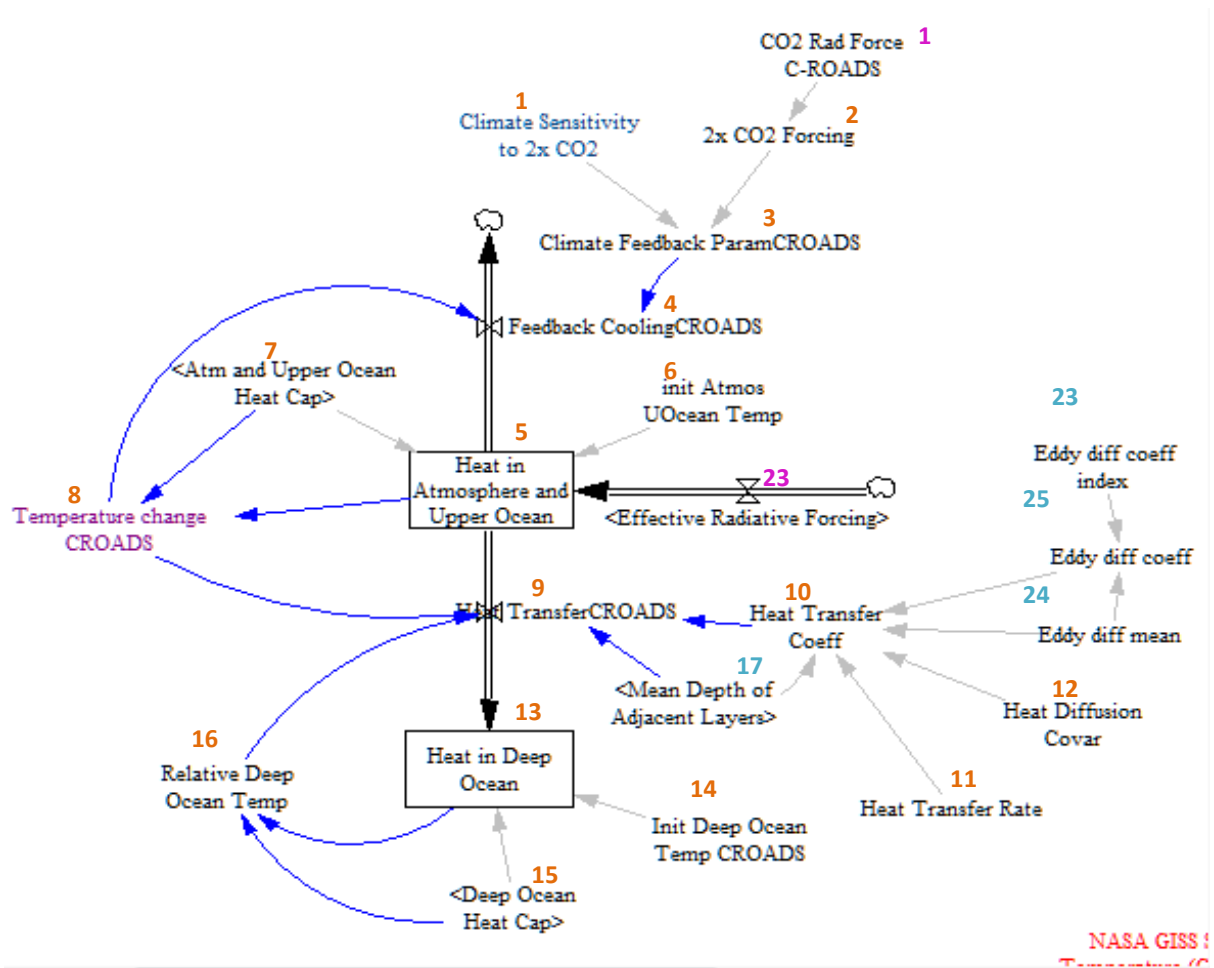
CO2 Rad Force C-ROADS 1

1
Climate Sensitivity to 2x CO2

2x CO2 Forcing 2

3
Climate Feedback ParamCROADS

4
Feedback CoolingCROADS

7
<Atm and Upper Ocean Heat Cap>

6
init Atmos UOcean Temp

23

Eddy diff coeff index

5
Heat in Atmosphere and Upper Ocean

23
<Effective Radiative Forcing>

8
Temperature change CROADS

25
Eddy diff coeff

9
Heat TransferCROADS

10
Heat Transfer Coeff

24
Eddy diff mean

17
<Mean Depth of Adjacent Layers>

12
Heat Diffusion Covar

13
Heat in Deep Ocean

16
Relative Deep Ocean Temp

14
Init Deep Ocean Temp CROADS

11
Heat Transfer Rate

15
<Deep Ocean Heat Cap>

NASA GISS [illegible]
Temperature (C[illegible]